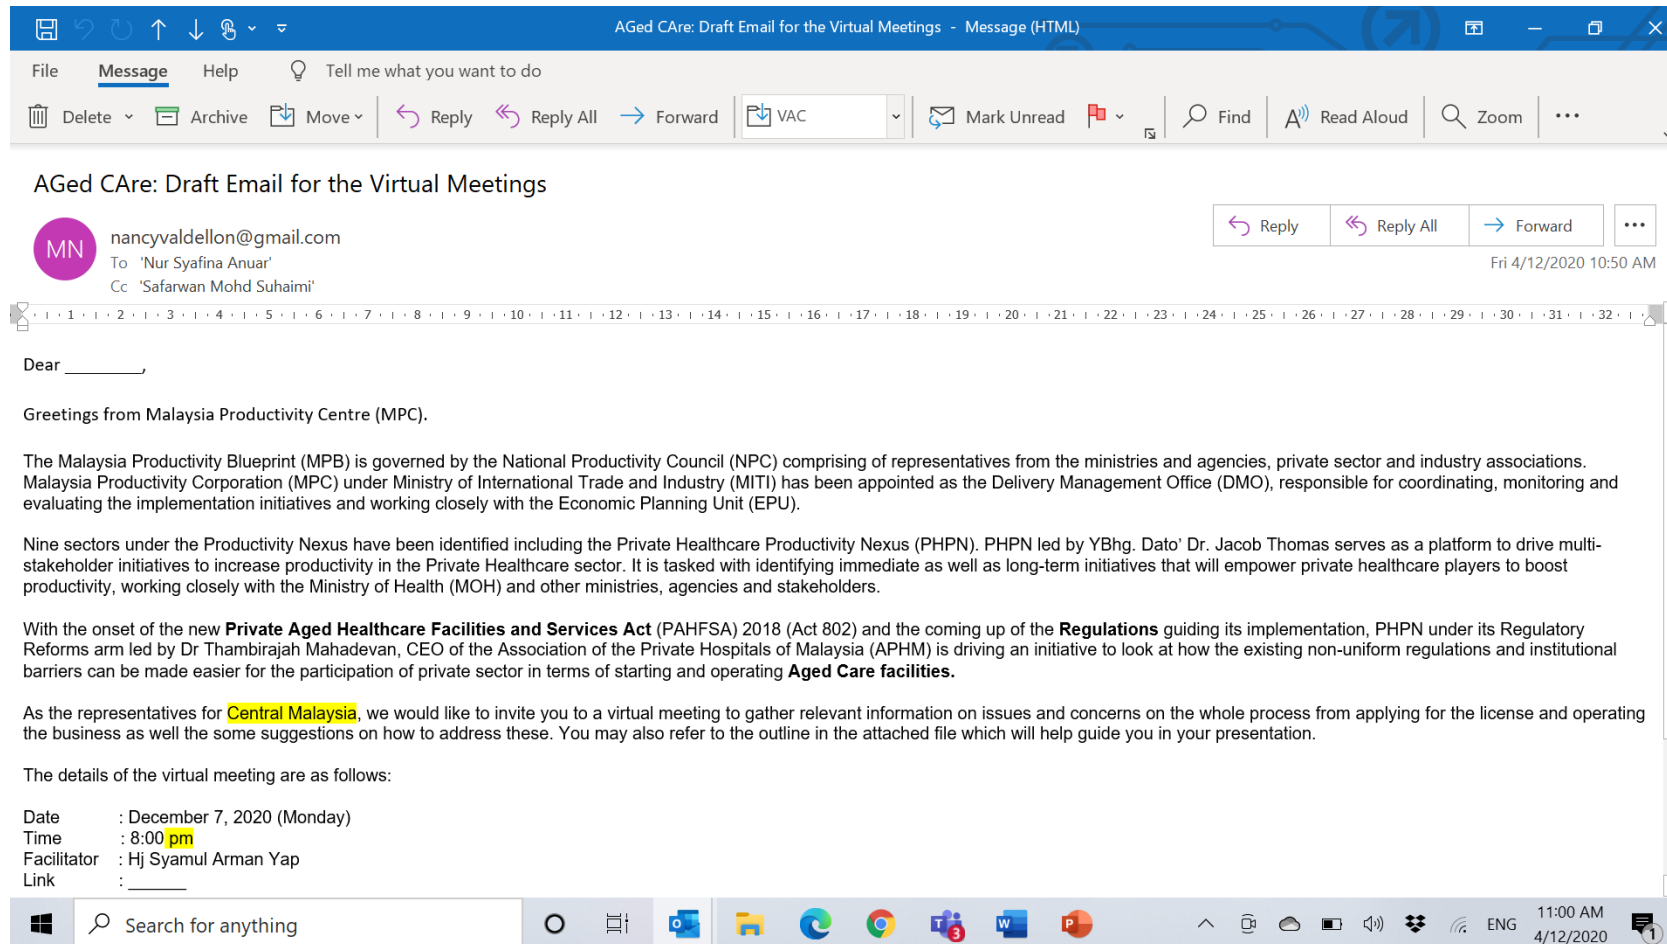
AGed CAre: Draft Email for the Virtual Meetings - Message (HTML)

File Message Help Tell me what you want to do

Delete Archive Move Reply Reply All Forward VAC Mark Unread Find Read Aloud Zoom ···

AGed CAre: Draft Email for the Virtual Meetings

MN nancyvaldellon@gmail.com
To 'Nur Syafina Anuar'
Cc 'Safarwan Mohd Suhaimi'

Reply Reply All Forward ···
Fri 4/12/2020 10:50 AM

1 2 3 4 5 6 7 8 9 10 11 12 13 14 15 16 17 18 19 20 21 22 23 24 25 26 27 28 29 30 31 32

Dear ________,

Greetings from Malaysia Productivity Centre (MPC).

The Malaysia Productivity Blueprint (MPB) is governed by the National Productivity Council (NPC) comprising of representatives from the ministries and agencies, private sector and industry associations. Malaysia Productivity Corporation (MPC) under Ministry of International Trade and Industry (MITI) has been appointed as the Delivery Management Office (DMO), responsible for coordinating, monitoring and evaluating the implementation initiatives and working closely with the Economic Planning Unit (EPU).

Nine sectors under the Productivity Nexus have been identified including the Private Healthcare Productivity Nexus (PHPN). PHPN led by YBhg. Dato' Dr. Jacob Thomas serves as a platform to drive multi-stakeholder initiatives to increase productivity in the Private Healthcare sector. It is tasked with identifying immediate as well as long-term initiatives that will empower private healthcare players to boost productivity, working closely with the Ministry of Health (MOH) and other ministries, agencies and stakeholders.

With the onset of the new **Private Aged Healthcare Facilities and Services Act** (PAHFSA) 2018 (Act 802) and the coming up of the **Regulations** guiding its implementation, PHPN under its Regulatory Reforms arm led by Dr Thambirajah Mahadevan, CEO of the Association of the Private Hospitals of Malaysia (APHM) is driving an initiative to look at how the existing non-uniform regulations and institutional barriers can be made easier for the participation of private sector in terms of starting and operating **Aged Care facilities.**

As the representatives for Central Malaysia, we would like to invite you to a virtual meeting to gather relevant information on issues and concerns on the whole process from applying for the license and operating the business as well the some suggestions on how to address these. You may also refer to the outline in the attached file which will help guide you in your presentation.

The details of the virtual meeting are as follows:

Date : December 7, 2020 (Monday)
Time : 8:00 pm
Facilitator : Hj Syamul Arman Yap
Link : ______

Search for anything

ENG 11:00 AM 4/12/2020